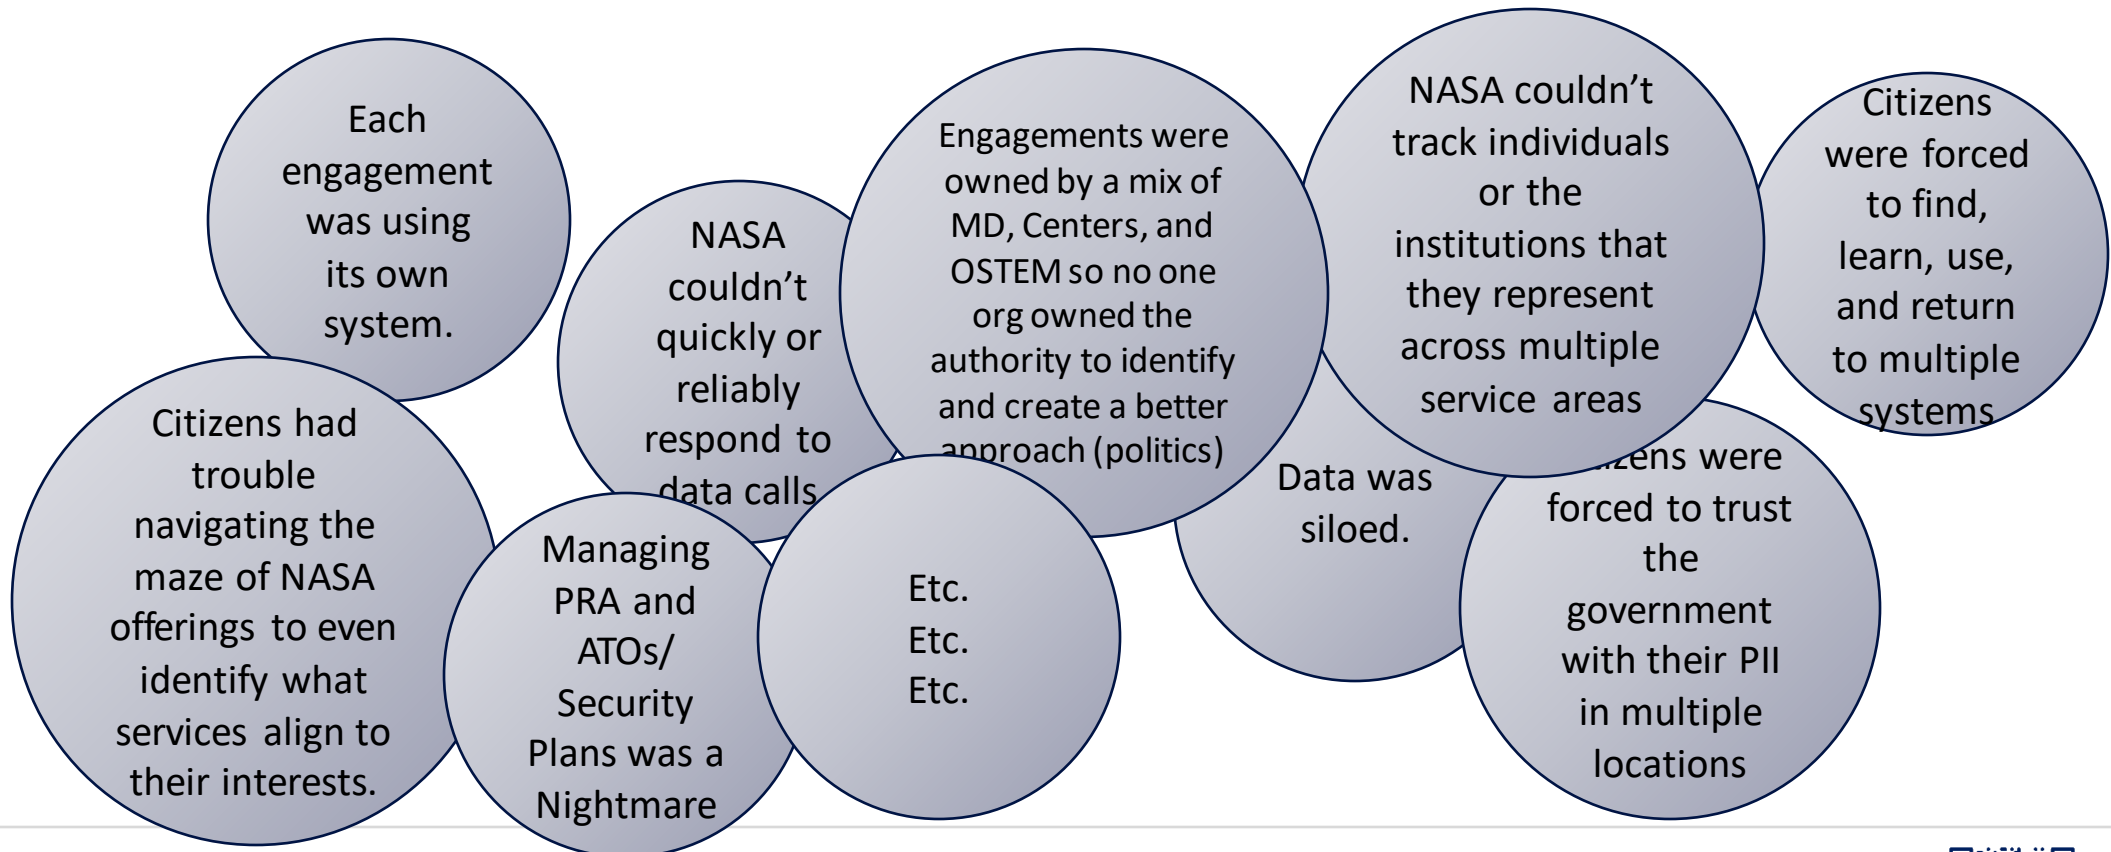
Each engagement was using its own system.

NASA couldn't quickly or reliably respond to data calls

Engagements were owned by a mix of MD, Centers, and OSTEM so no one org owned the authority to identify and create a better approach (politics)

NASA couldn't track individuals or the institutions that they represent across multiple service areas

Citizens were forced to find, learn, use, and return to multiple systems

Citizens had trouble navigating the maze of NASA offerings to even identify what services align to their interests.

Managing PRA and ATOs/ Security Plans was a Nightmare

Etc. Etc. Etc.

Data was siloed.

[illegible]zens were forced to trust the government with their PII in multiple locations